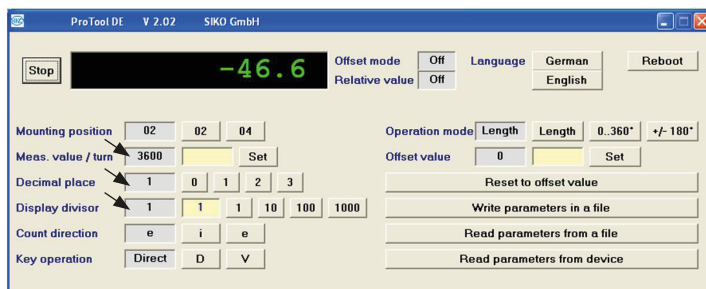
ProTool DE V 2.02 SIKO GmbH

Stop

-46.6

Offset mode Off
Relative value Off

Language German English

Reboot

Mounting position 02 02 04
Meas. value / turn 3600 Set
Decimal place 1 0 1 2 3
Display divisor 1 1 1 10 100 1000
Count direction e i e
Key operation Direct D V

Operation mode Length Length 0..360° +/- 180°
Offset value 0 Set

Reset to offset value
Write parameters in a file
Read parameters from a file
Read parameters from device